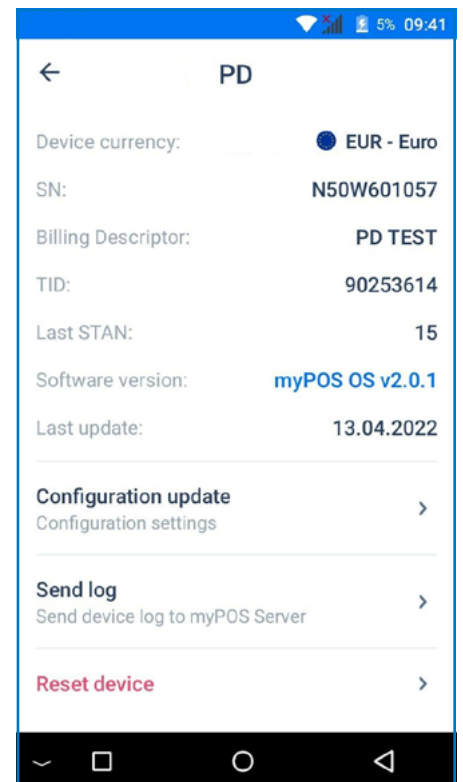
5% 09:41

PD

Device currency: EUR - Euro

SN: N50W601057

Billing Descriptor: PD TEST

TID: 90253614

Last STAN: 15

Software version: myPOS OS v2.0.1

Last update: 13.04.2022

Configuration update
Configuration settings

Send log
Send device log to myPOS Server

Reset device